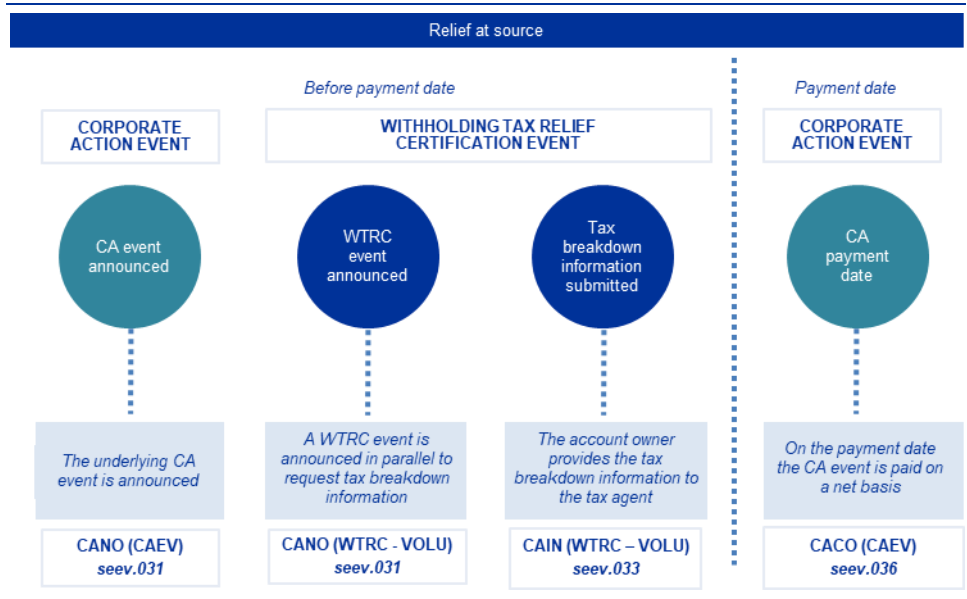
Relief at source

Before payment date

Payment date

CORPORATE ACTION EVENT

WITHHOLDING TAX RELIEF CERTIFICATION EVENT

CORPORATE ACTION EVENT

CA event announced

WTRC event announced

Tax breakdown information submitted

CA payment date

The underlying CA event is announced

A WTRC event is announced in parallel to request tax breakdown information

The account owner provides the tax breakdown information to the tax agent

On the payment date the CA event is paid on a net basis

CANO (CAEV)
seev.031

CANO (WTRC - VOLU)
seev.031

CAIN (WTRC – VOLU)
seev.033

CACO (CAEV)
seev.036